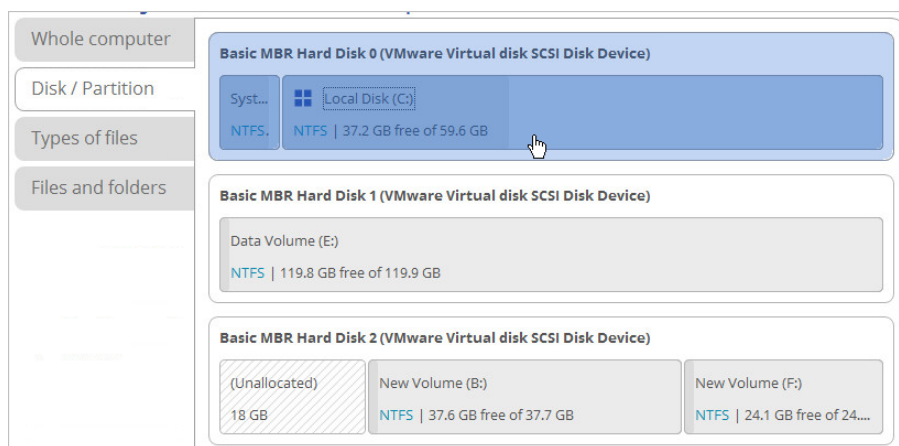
Whole computer
Disk / Partition
Types of files
Files and folders

Basic MBR Hard Disk 0 (VMware Virtual disk SCSI Disk Device)

Syst...
NTFS.

Local Disk (C:)
NTFS | 37.2 GB free of 59.6 GB

Basic MBR Hard Disk 1 (VMware Virtual disk SCSI Disk Device)

Data Volume (E:)
NTFS | 119.8 GB free of 119.9 GB

Basic MBR Hard Disk 2 (VMware Virtual disk SCSI Disk Device)

(Unallocated)
18 GB

New Volume (B:)
NTFS | 37.6 GB free of 37.7 GB

New Volume (F:)
NTFS | 24.1 GB free of 24....